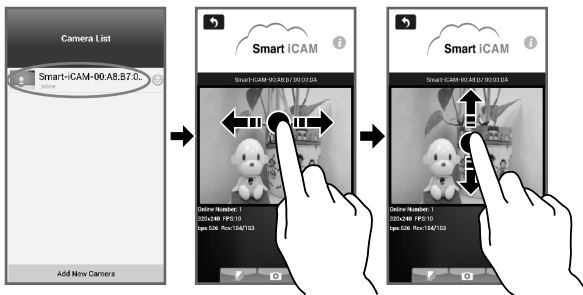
Camera List

Smart-iCAM-00:A8:B7:0..
Online

Add New Camera

Smart iCAM

Smart-iCAM-00:A8:B7:00:00:DA

Online Number: 1
320x240 FPS:10
bps:526 Rcv:154/153

Smart iCAM

Smart-iCAM-00:A8:B7:00:00:DA

Online Number: 1
320x240 FPS:10
bps:526 Rcv:154/153